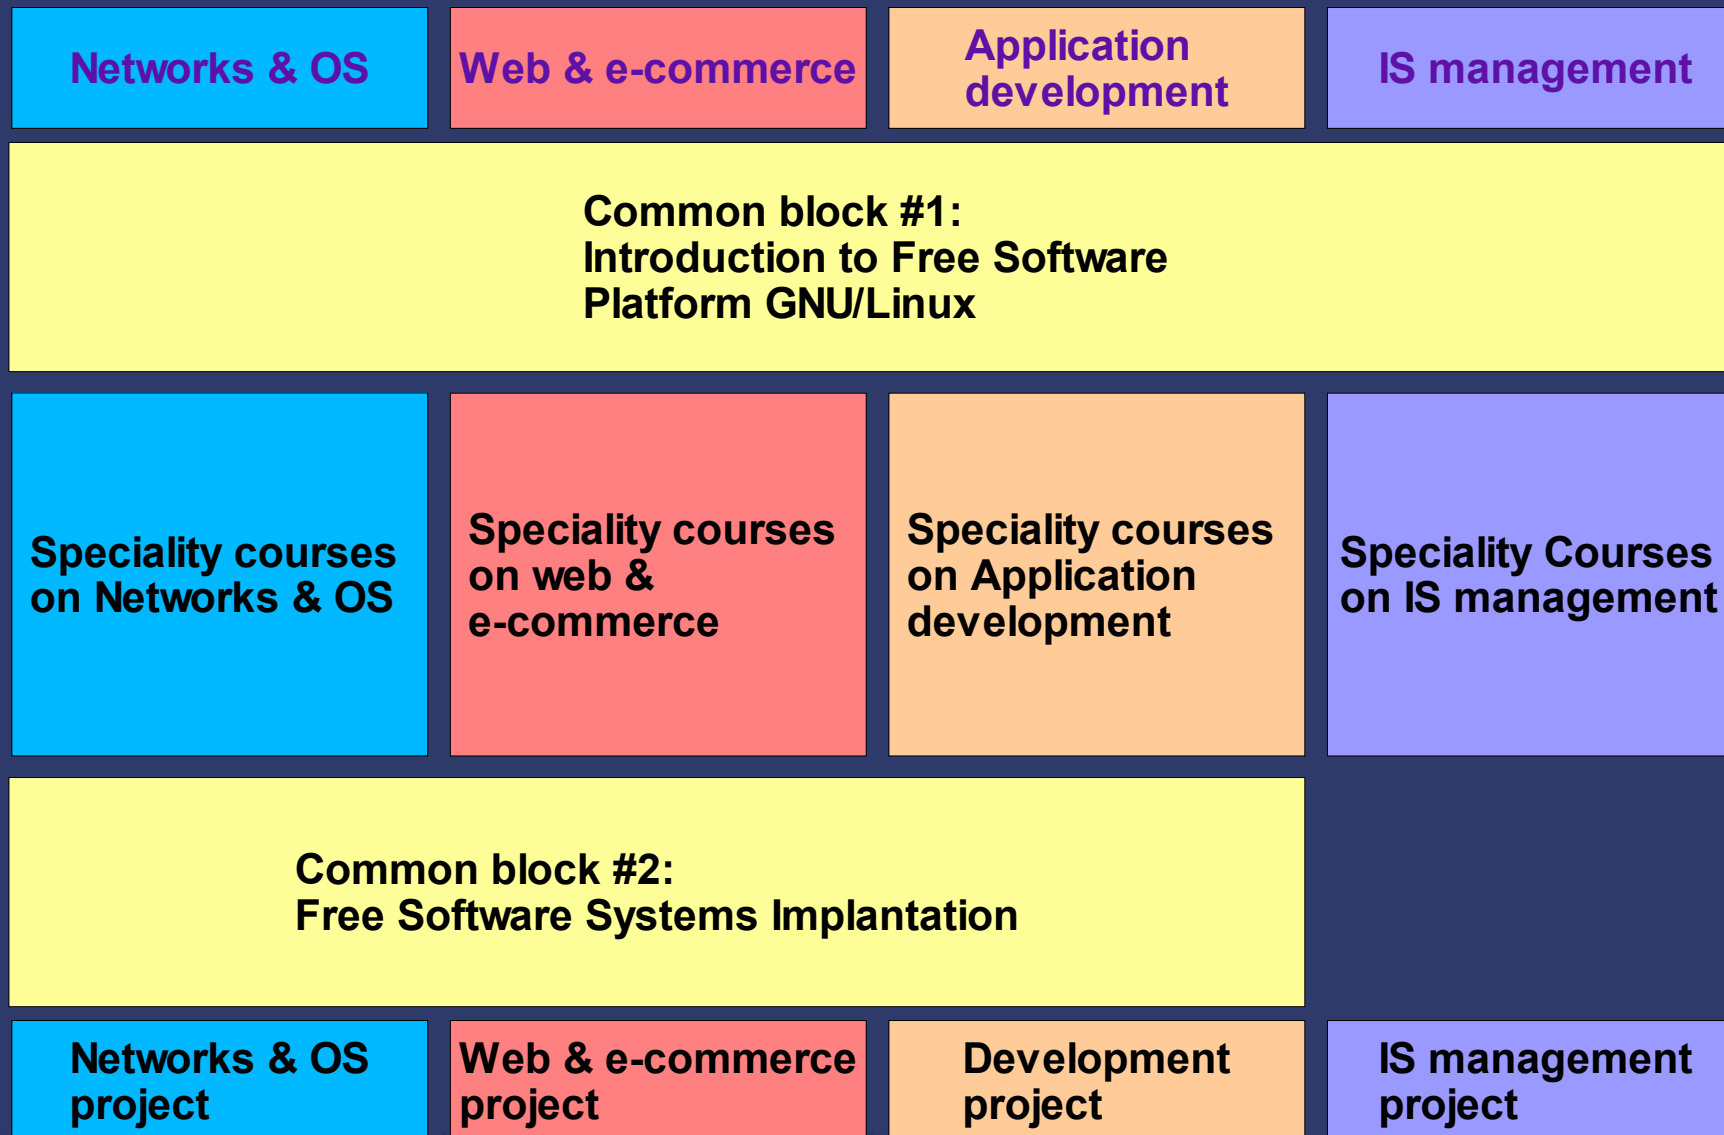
Networks & OS

Web & e-commerce

Application development

IS management

Common block #1:
Introduction to Free Software
Platform GNU/Linux

Speciality courses on Networks & OS

Speciality courses on web & e-commerce

Speciality courses on Application development

Speciality Courses on IS management

Common block #2:
Free Software Systems Implantation

Networks & OS project

Web & e-commerce project

Development project

IS management project